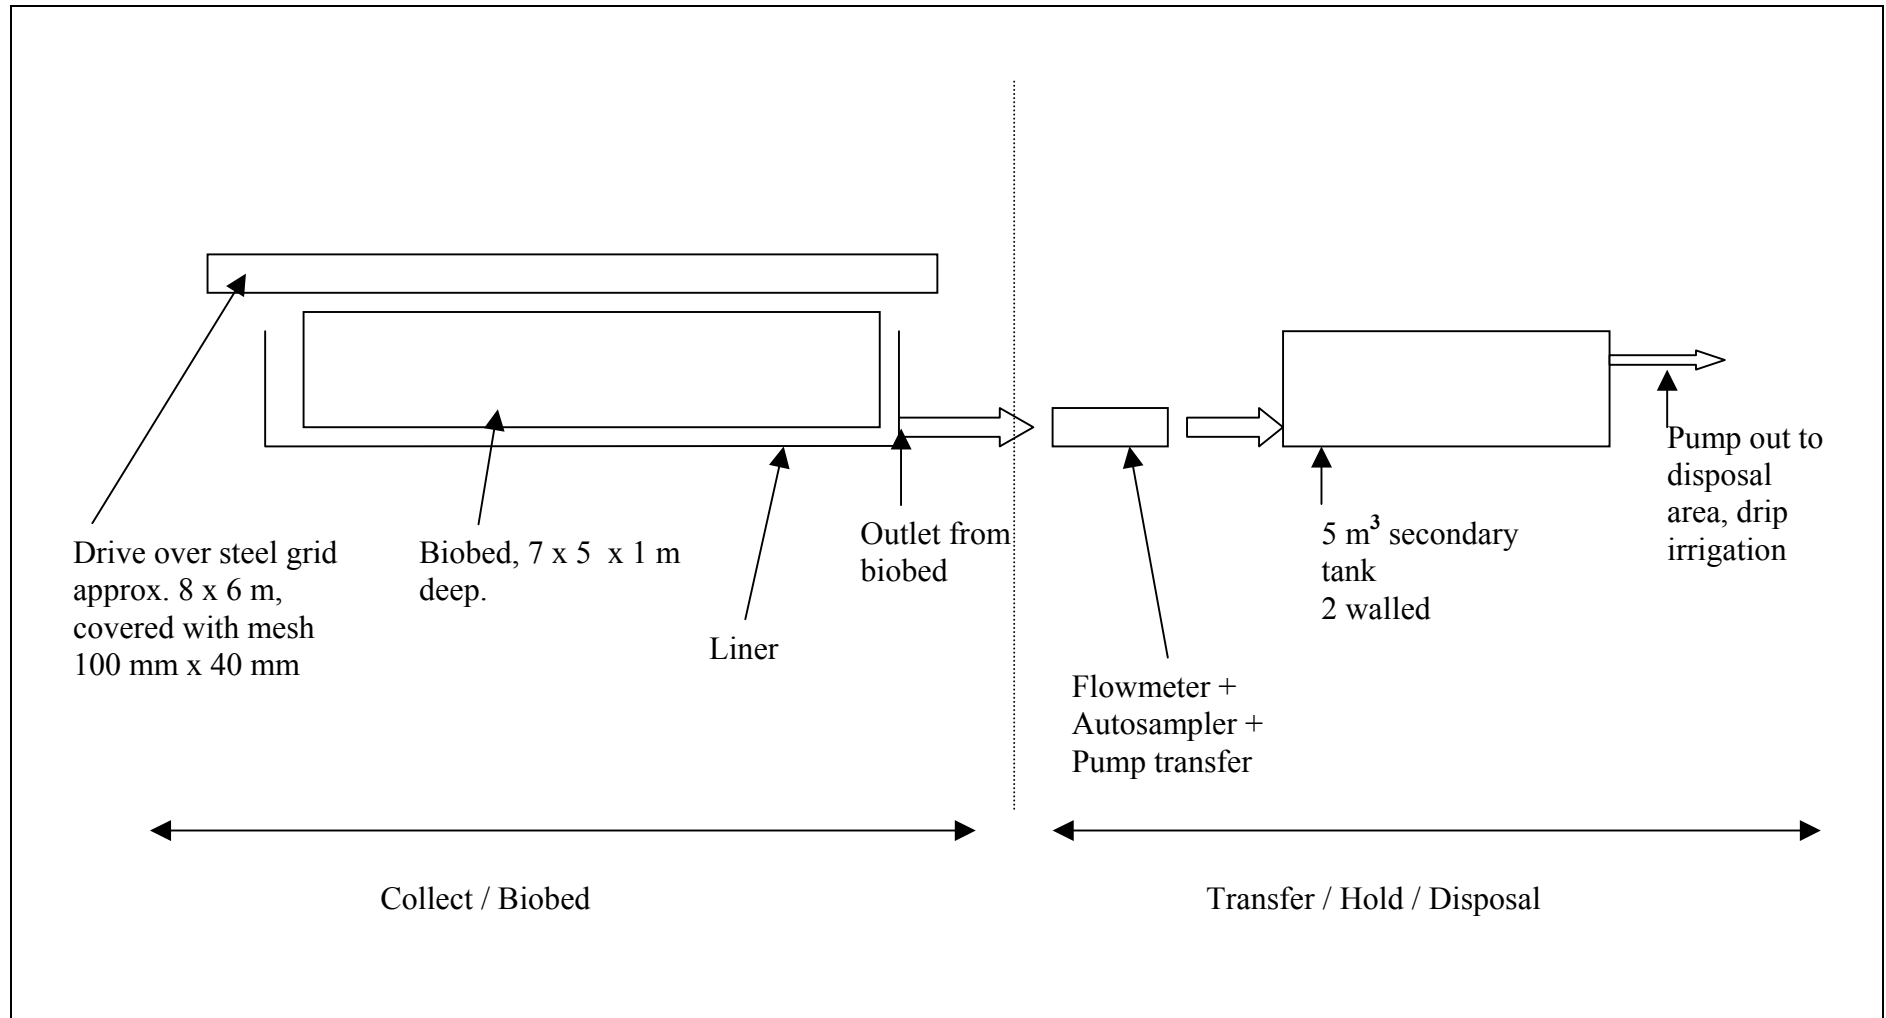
Drive over steel grid approx. 8 x 6 m, covered with mesh 100 mm x 40 mm

Biobed, 7 x 5 x 1 m deep.

Liner

Outlet from biobed

Flowmeter + Autosampler + Pump transfer

5 m$^3$ secondary tank
2 walled

Pump out to disposal area, drip irrigation

Collect / Biobed

Transfer / Hold / Disposal